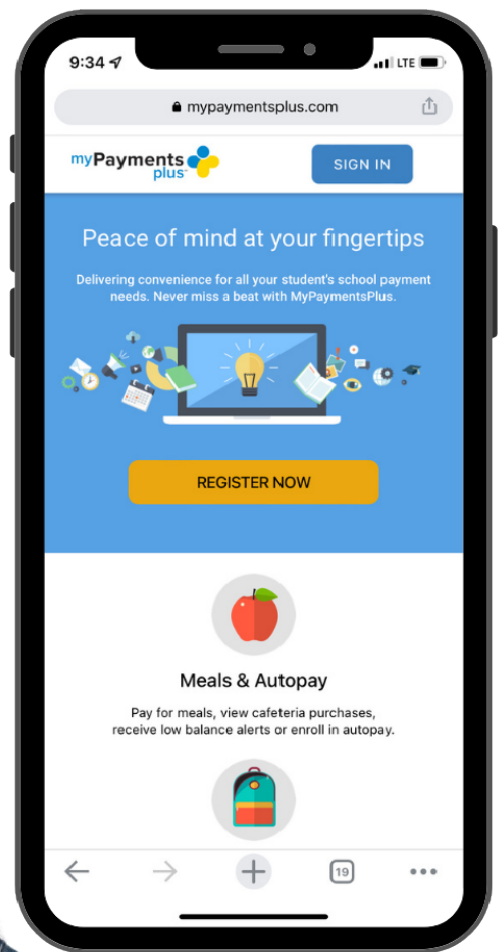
9:34 LTE

mypaymentsplus.com

myPayments plus

SIGN IN

Peace of mind at your fingertips

Delivering convenience for all your student's school payment needs. Never miss a beat with MyPaymentsPlus.

REGISTER NOW

Meals & Autopay

Pay for meals, view cafeteria purchases, receive low balance alerts or enroll in autopay.

19